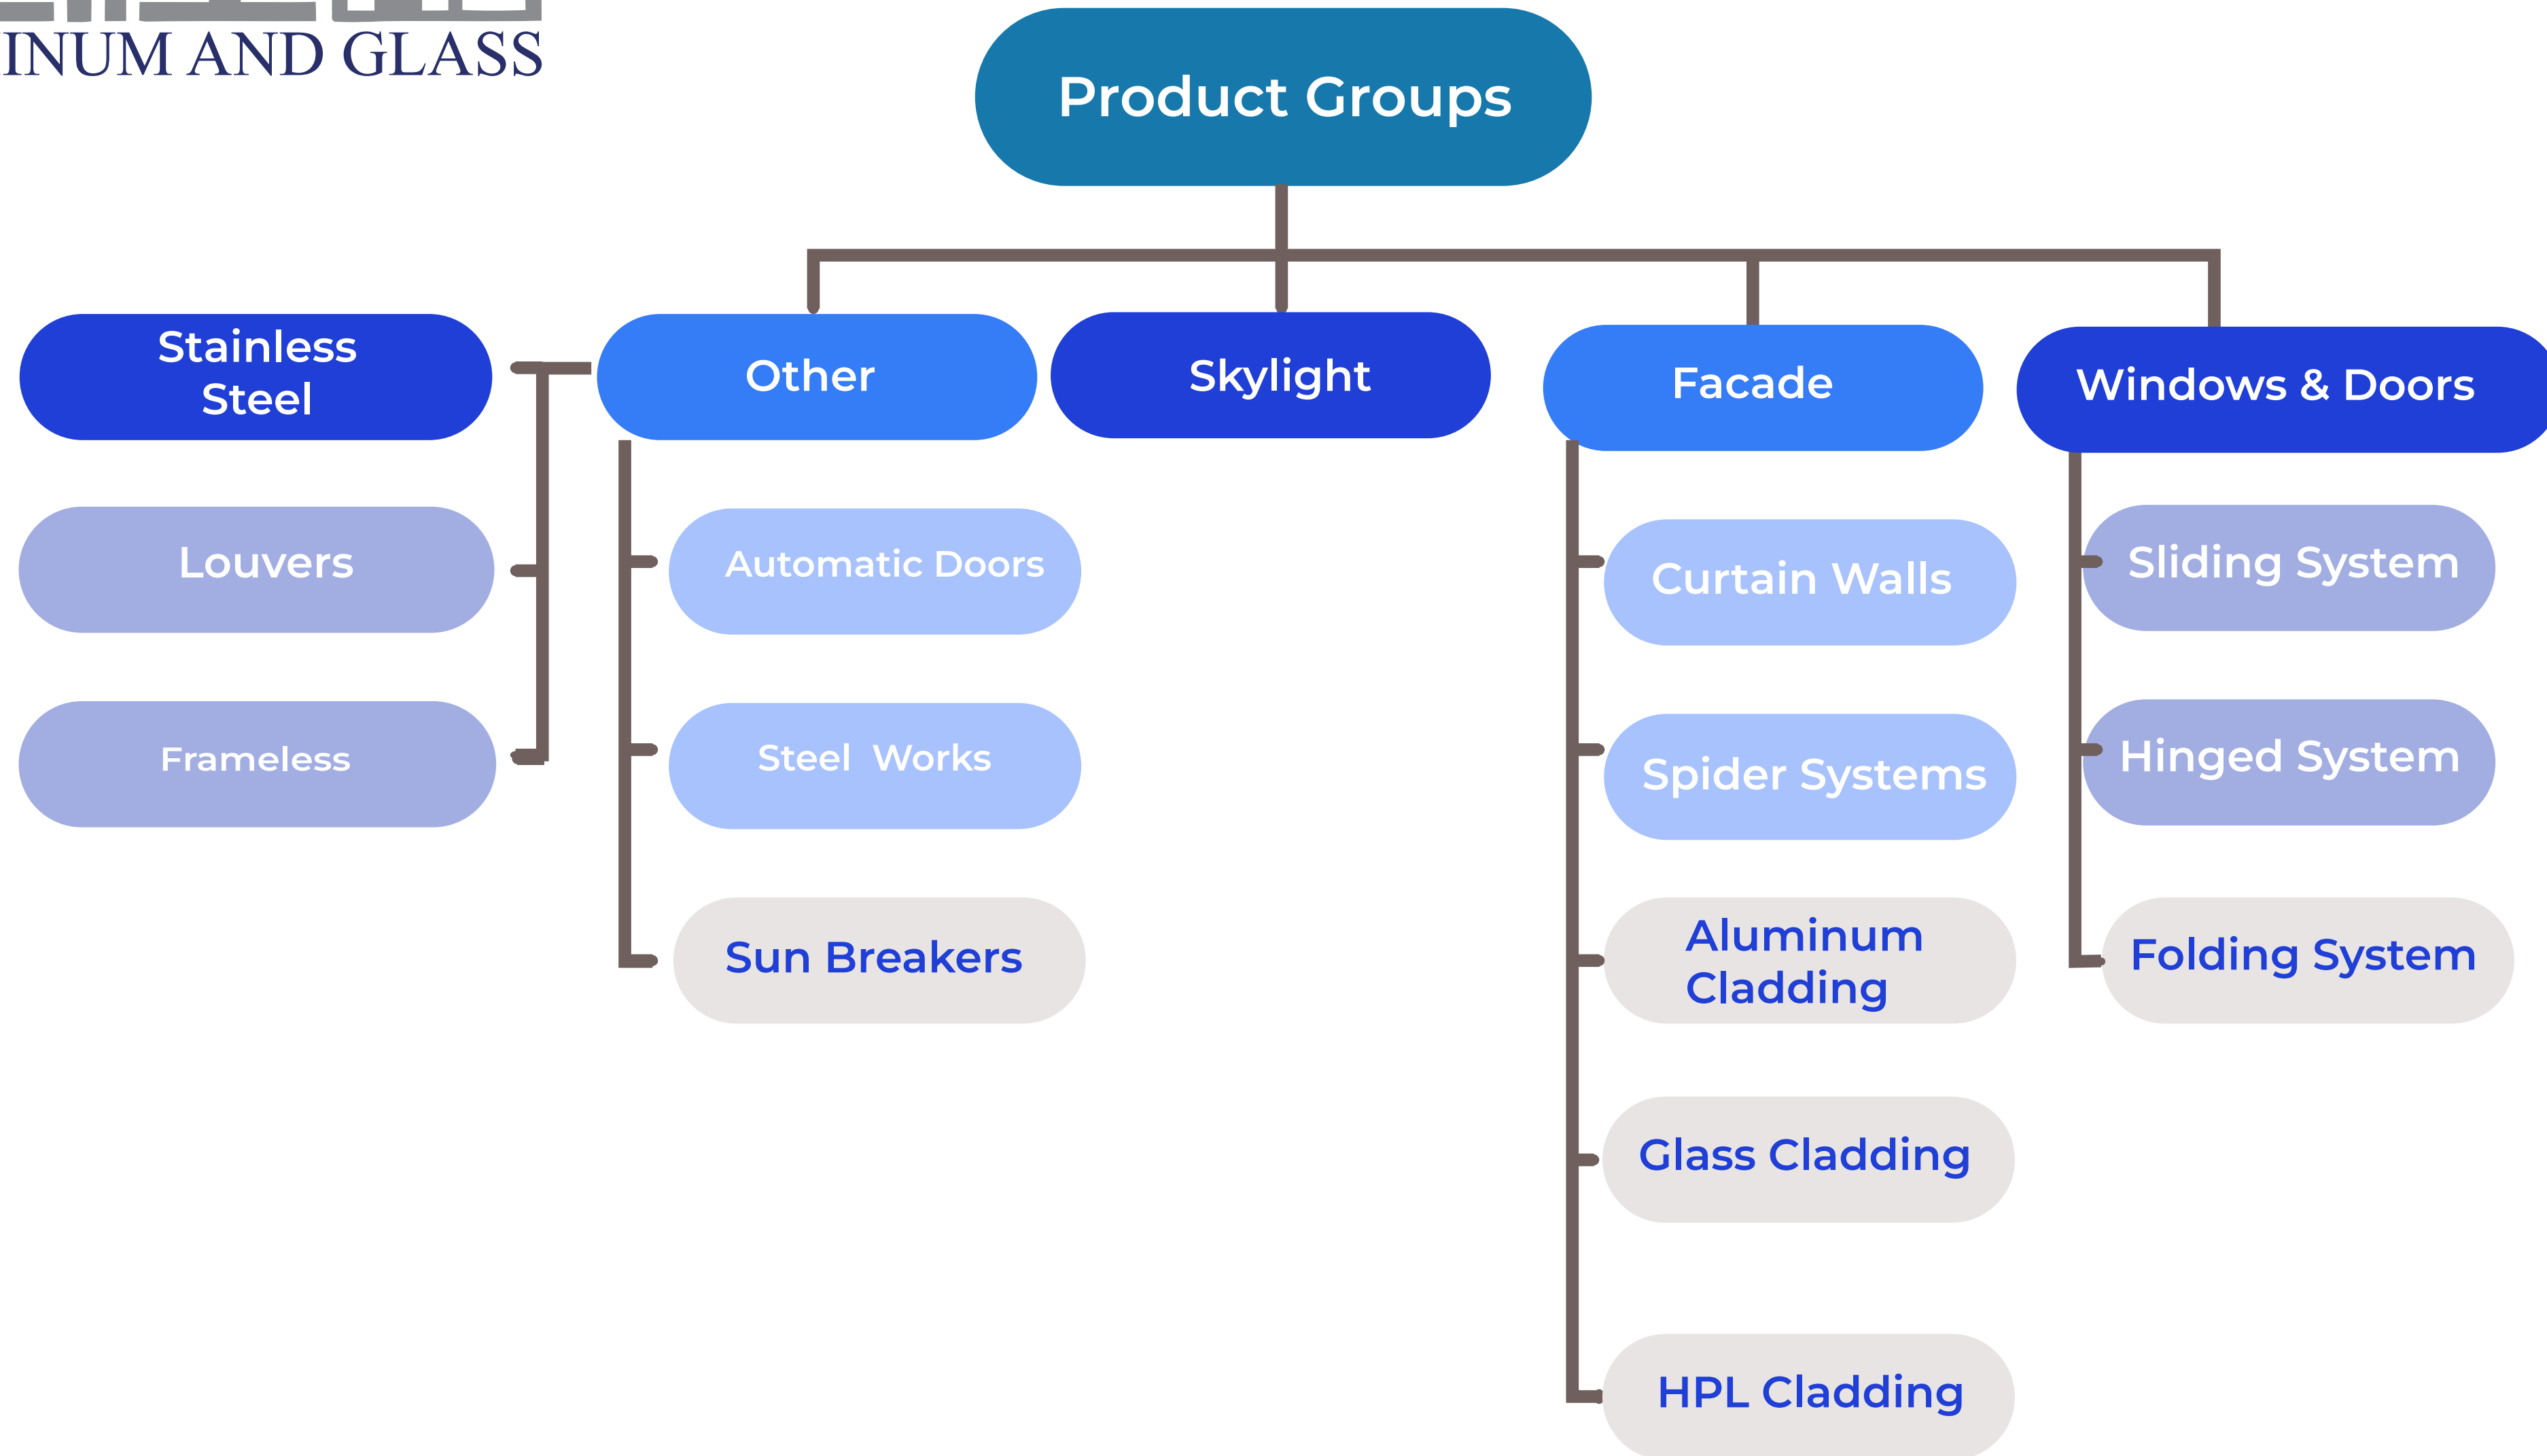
INUM AND GLASS

Product Groups

Stainless Steel

Louvers

Frameless

Other

Automatic Doors

Steel Works

Sun Breakers

Skylight

Facade

Curtain Walls

Spider Systems

Aluminum Cladding

Glass Cladding

HPL Cladding

Windows & Doors

Sliding System

Hinged System

Folding System